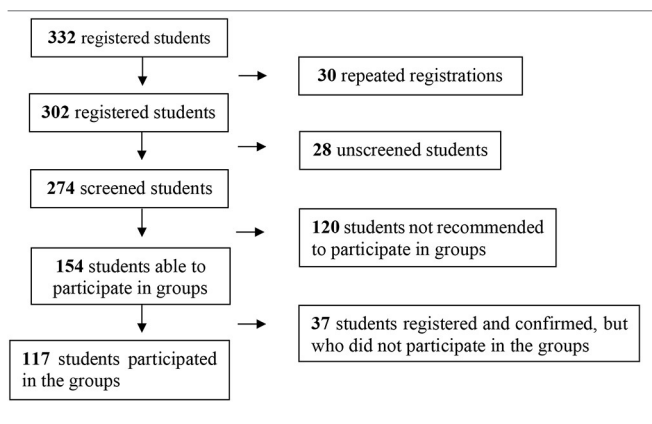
**332** registered students

**30** repeated registrations

**302** registered students

**28** unscreened students

**274** screened students

**120** students not recommended to participate in groups

**154** students able to participate in groups

**37** students registered and confirmed, but who did not participate in the groups

**117** students participated in the groups